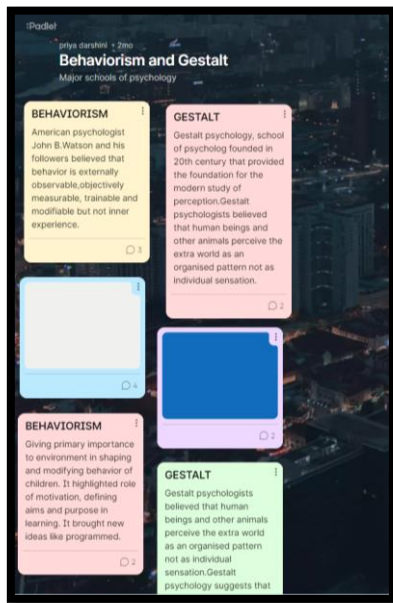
:Padlet

priya darshini • 2mo

Behaviorism and Gestalt

Major schools of psychology

BEHAVIORISM

American psychologist John B.Watson and his followers believed that behavior is externally observable,objectively measurable, trainable and modifiable but not inner experience.

3

GESTALT

Gestalt psychology, school of psycholog founded in 20th century that provided the foundation for the modern study of perception.Gestalt psychologists believed that human beings and other animals perceive the extra world as an organised pattern not as individual sensation.

2

4

2

BEHAVIORISM

Giving primary importance to environment in shaping and modifying behavior of children. It highlighted role of motivation, defining aims and purpose in learning. It brought new ideas like programmed.

2

GESTALT

Gestalt psychologists believed that human beings and other animals perceive the extra world as an organised pattern not as individual sensation.Gestalt psychology suggests that